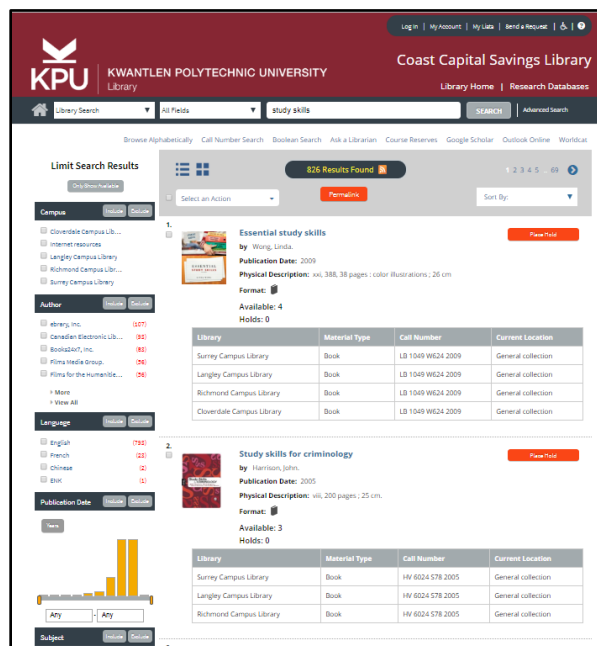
Log In | My Account | My Lists | Send a Request | ♿ | ?

KPU | KWANTLEN POLYTECHNIC UNIVERSITY
Library

Coast Capital Savings Library

Library Home | Research Databases

Library Search | All Fields | study skills | SEARCH | Advanced Search

Browse Alphabetically | Call Number Search | Boolean Search | Ask a Librarian | Course Reserves | Google Scholar | Outlook Online | Worldcat

Limit Search Results

Only Show Available

Campus | Include | Exclude
Cloverdale Campus Lib...
Internet resources
Langley Campus Library
Richmond Campus Libr...
Surrey Campus Library

Author | Include | Exclude
ebrary, Inc. (107)
Canadian Electronic Lib... (85)
Books24x7, Inc. (63)
Films Media Group. (59)
Films for the Humanitie... (56)
» More
» View All

Language | Include | Exclude
English (752)
French (23)
Chinese (2)
ENK (1)

Publication Date | Include | Exclude
Years

Any - Any

Subject | Include | Exclude

826 Results Found

1 2 3 4 5 ... 69

Select an Action

Permalink

Sort By:

1. Essential study skills
by Wong, Linda.
Publication Date: 2009
Physical Description: xxi, 388, 38 pages ; color illustrations ; 26 cm
Format:
Available: 4
Holds: 0

Place Hold

| Library | Material Type | Call Number | Current Location |
|---|---|---|---|
| Surrey Campus Library | Book | LB 1049 W624 2009 | General collection |
| Langley Campus Library | Book | LB 1049 W624 2009 | General collection |
| Richmond Campus Library | Book | LB 1049 W624 2009 | General collection |
| Cloverdale Campus Library | Book | LB 1049 W624 2009 | General collection |

2. Study skills for criminology
by Harrison, John.
Publication Date: 2005
Physical Description: viii, 200 pages ; 25 cm.
Format:
Available: 3
Holds: 0

Place Hold

| Library | Material Type | Call Number | Current Location |
|---|---|---|---|
| Surrey Campus Library | Book | HV 6024 S78 2005 | General collection |
| Langley Campus Library | Book | HV 6024 S78 2005 | General collection |
| Richmond Campus Library | Book | HV 6024 S78 2005 | General collection |